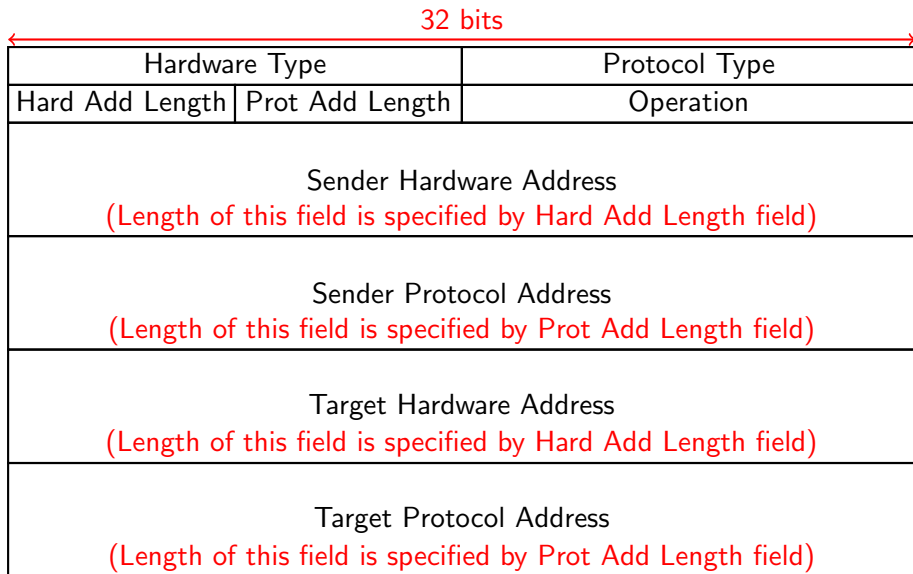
32 bits

| Hardware Type | | Protocol Type |
|---|---|---|
| Hard Add Length | Prot Add Length | Operation |

Sender Hardware Address
(Length of this field is specified by Hard Add Length field)

Sender Protocol Address
(Length of this field is specified by Prot Add Length field)

Target Hardware Address
(Length of this field is specified by Hard Add Length field)

Target Protocol Address
(Length of this field is specified by Prot Add Length field)